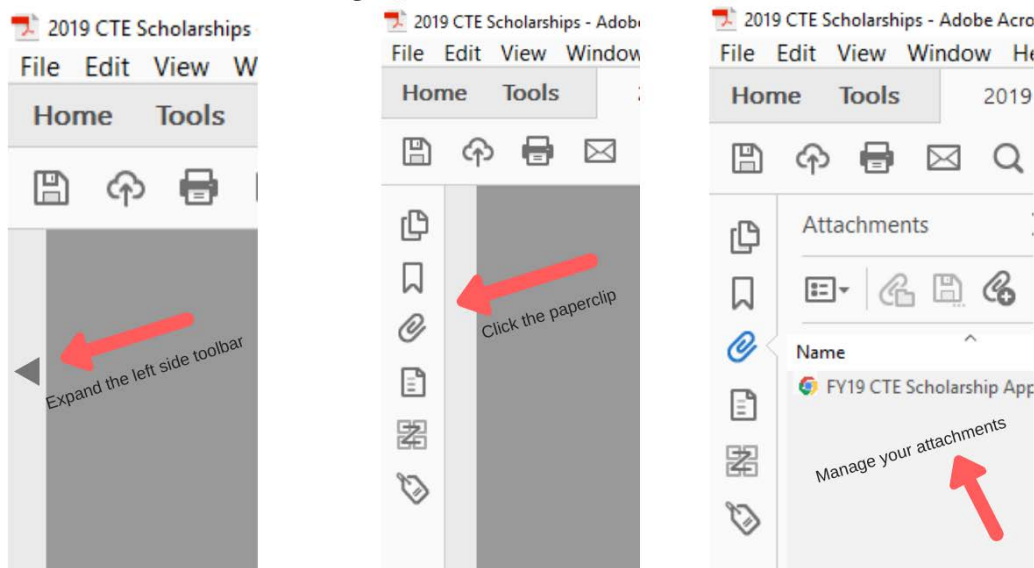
2019 CTE Scholarships
File Edit View W
Home Tools
Expand the left side toolbar

2019 CTE Scholarships - Adob
File Edit View Window
Home Tools
Click the paperclip

2019 CTE Scholarships - Adobe Acro
File Edit View Window He
Home Tools 2019
Attachments
Name
FY19 CTE Scholarship App
Manage your attachments